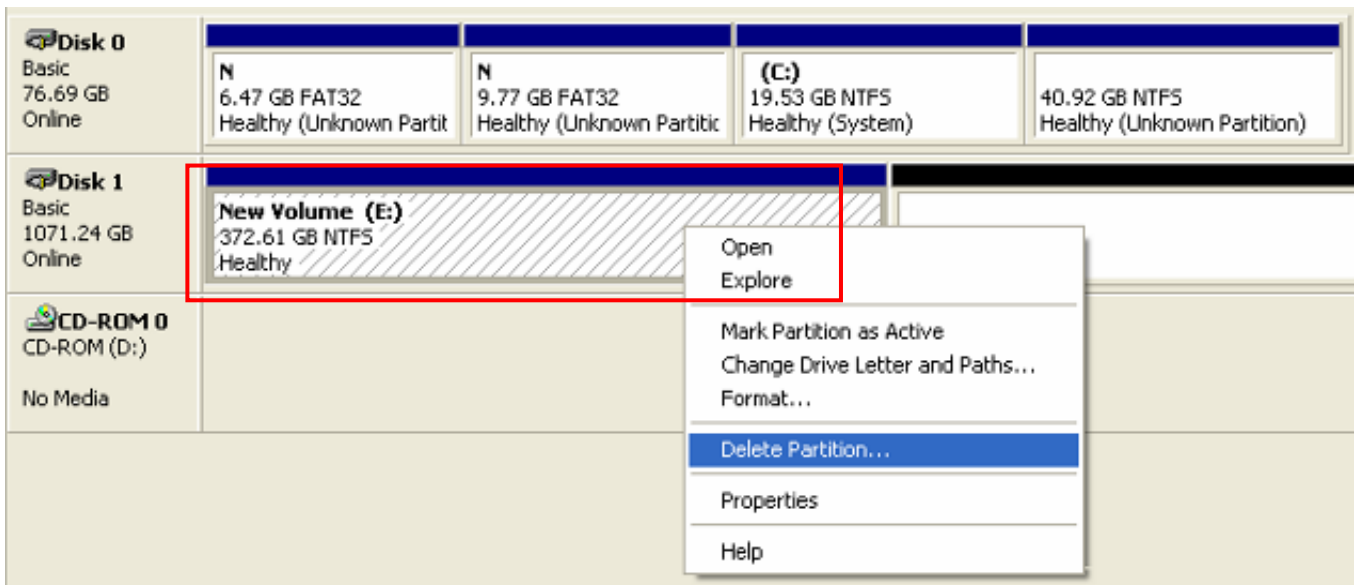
Disk 0
Basic
76.69 GB
Online

N
6.47 GB FAT32
Healthy (Unknown Partit

N
9.77 GB FAT32
Healthy (Unknown Partitic

(C:)
19.53 GB NTFS
Healthy (System)

40.92 GB NTFS
Healthy (Unknown Partition)

Disk 1
Basic
1071.24 GB
Online

New Volume (E:)
372.61 GB NTFS
Healthy

CD-ROM 0
CD-ROM (D:)

No Media

Open
Explore
Mark Partition as Active
Change Drive Letter and Paths...
Format...
Delete Partition...
Properties
Help